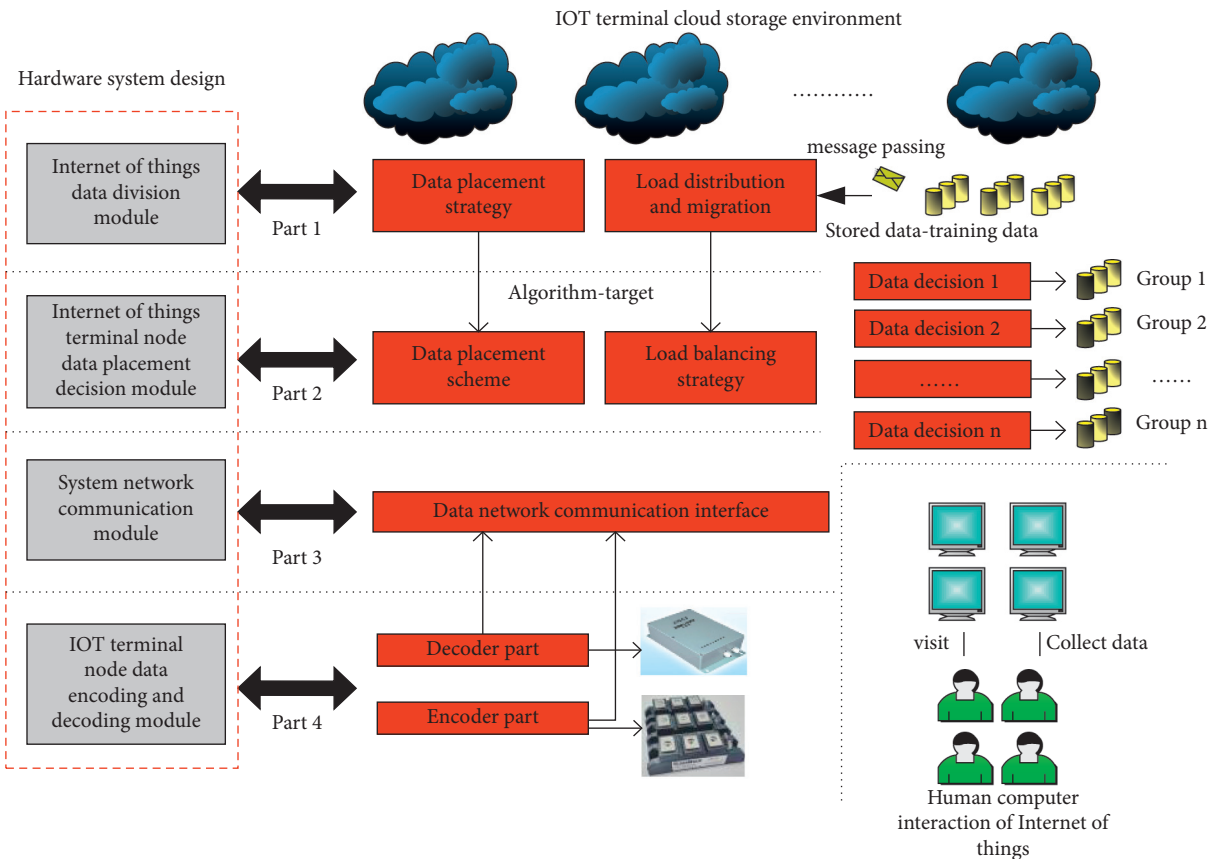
IOT terminal cloud storage environment

Hardware system design

............

message passing

Internet of things data division module

Part 1

Data placement strategy

Load distribution and migration

Stored data-training data

Algorithm-target

Data decision 1

Group 1

Internet of things terminal node data placement decision module

Data decision 2

Group 2

Part 2

Data placement scheme

Load balancing strategy

......

......

Data decision n

Group n

System network communication module

Data network communication interface

Part 3

visit

Collect data

IOT terminal node data encoding and decoding module

Decoder part

Part 4

Encoder part

Human computer interaction of Internet of things